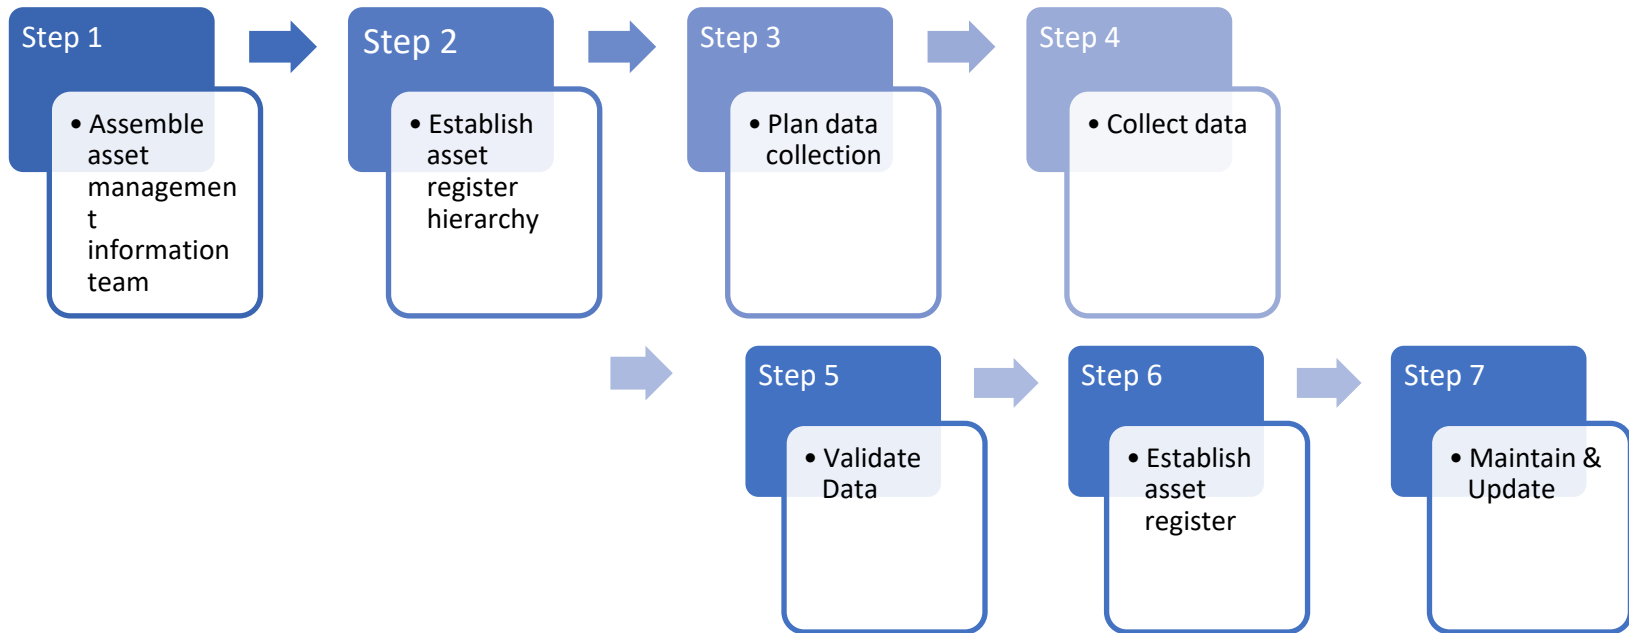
Step 1

• Assemble asset managemen t information team

Step 2

• Establish asset register hierarchy

Step 3

• Plan data collection

Step 4

• Collect data

Step 5

• Validate Data

Step 6

• Establish asset register

Step 7

• Maintain & Update